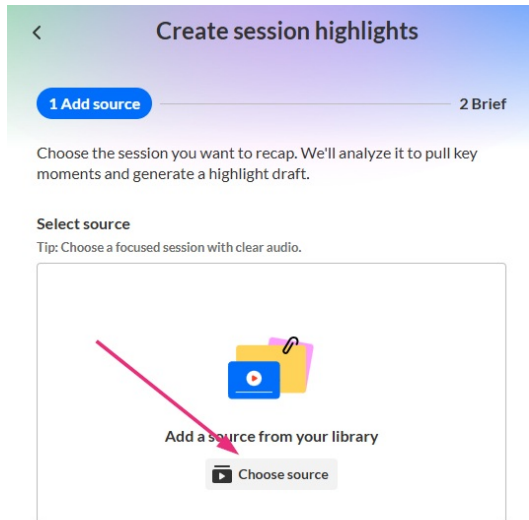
<

Create session highlights

1 Add source

2 Brief

Choose the session you want to recap. We'll analyze it to pull key moments and generate a highlight draft.

Select source

Tip: Choose a focused session with clear audio.

Add a source from your library

Choose source